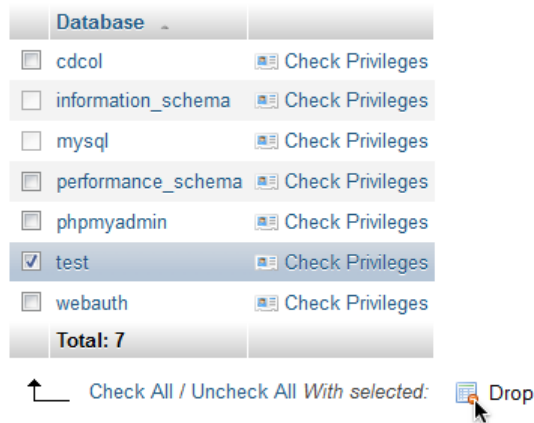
| | Database | |
|---|---|---|
| | cdcol | Check Privileges |
| | information_schema | Check Privileges |
| | mysql | Check Privileges |
| | performance_schema | Check Privileges |
| | phpmyadmin | Check Privileges |
| ☑ | test | Check Privileges |
| | webauth | Check Privileges |
| | Total: 7 | |

Check All / Uncheck All *With selected:* Drop